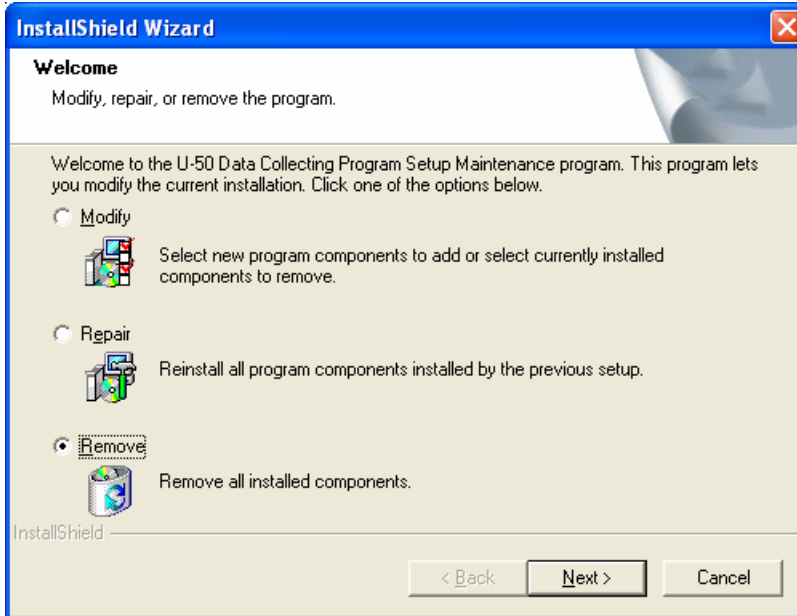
InstallShield Wizard

Welcome

Modify, repair, or remove the program.

Welcome to the U-50 Data Collecting Program Setup Maintenance program. This program lets you modify the current installation. Click one of the options below.

Modify

Select new program components to add or select currently installed components to remove.

Repair

Reinstall all program components installed by the previous setup.

Remove

Remove all installed components.

InstallShield

< Back

Next >

Cancel